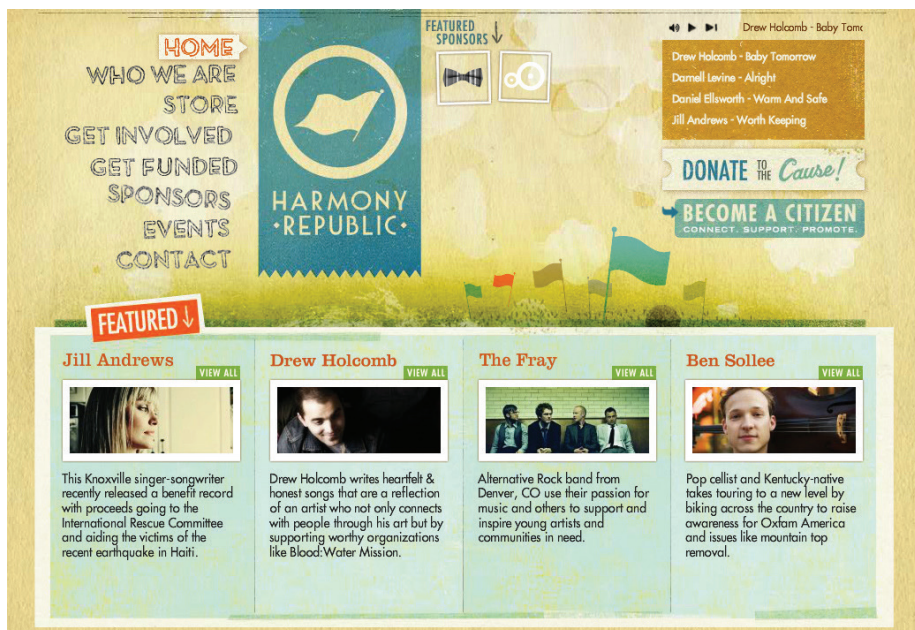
HOME
WHO WE ARE
STORE
GET INVOLVED
GET FUNDED
SPONSORS
EVENTS
CONTACT

HARMONY
•REPUBLIC•

FEATURED SPONSORS

Drew Holcomb - Baby Tomo

Drew Holcomb - Baby Tomorrow
Darnell Levine - Alright
Daniel Ellsworth - Warm And Safe
Jill Andrews - Worth Keeping

DONATE TO THE Cause!

BECOME A CITIZEN
CONNECT. SUPPORT. PROMOTE.

FEATURED

Jill Andrews
VIEW ALL
This Knoxville singer-songwriter recently released a benefit record with proceeds going to the International Rescue Committee and aiding the victims of the recent earthquake in Haiti.

Drew Holcomb
VIEW ALL
Drew Holcomb writes heartfelt & honest songs that are a reflection of an artist who not only connects with people through his art but by supporting worthy organizations like Blood:Water Mission.

The Fray
VIEW ALL
Alternative Rock band from Denver, CO use their passion for music and others to support and inspire young artists and communities in need.

Ben Sollee
VIEW ALL
Pop cellist and Kentucky-native takes touring to a new level by biking across the country to raise awareness for Oxfam America and issues like mountain top removal.